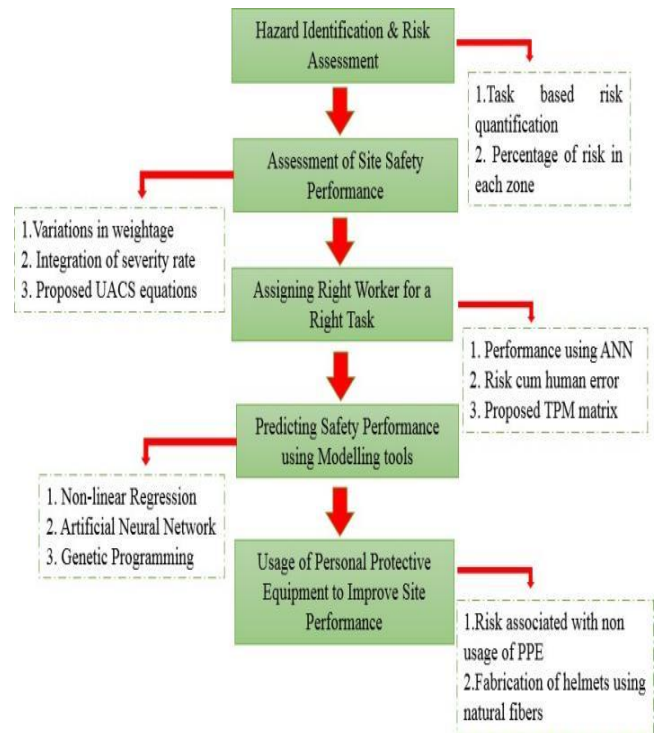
Hazard Identification & Risk Assessment

1.Task based risk quantification
2. Percentage of risk in each zone

Assessment of Site Safety Performance

1.Variations in weightage
2. Integration of severity rate
3. Proposed UACS equations

Assigning Right Worker for a Right Task

1. Performance using ANN
2. Risk cum human error
3. Proposed TPM matrix

Predicting Safety Performance using Modelling tools

1. Non-linear Regression
2. Artificial Neural Network
3. Genetic Programming

Usage of Personal Protective Equipment to Improve Site Performance

1.Risk associated with non usage of PPE
2.Fabrication of helmets using natural fibers